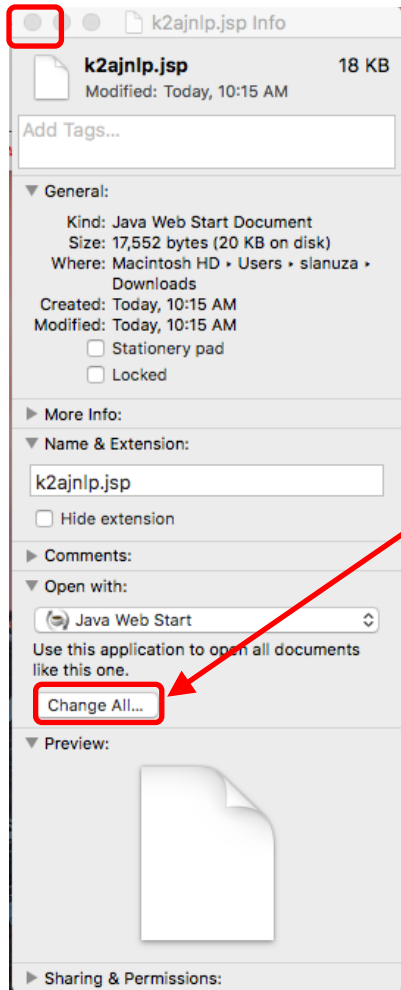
k2ajnlp.jsp Info

k2ajnlp.jsp
18 KB
Modified: Today, 10:15 AM

Add Tags...

General:

Kind: Java Web Start Document
Size: 17,552 bytes (20 KB on disk)
Where: Macintosh HD ▸ Users ▸ slanuza ▸ Downloads
Created: Today, 10:15 AM
Modified: Today, 10:15 AM
Stationery pad
Locked

More Info:

Name & Extension:

k2ajnlp.jsp

Hide extension

Comments:

Open with:

Java Web Start

Use this application to open all documents like this one.

Change All...

Preview:

Sharing & Permissions: